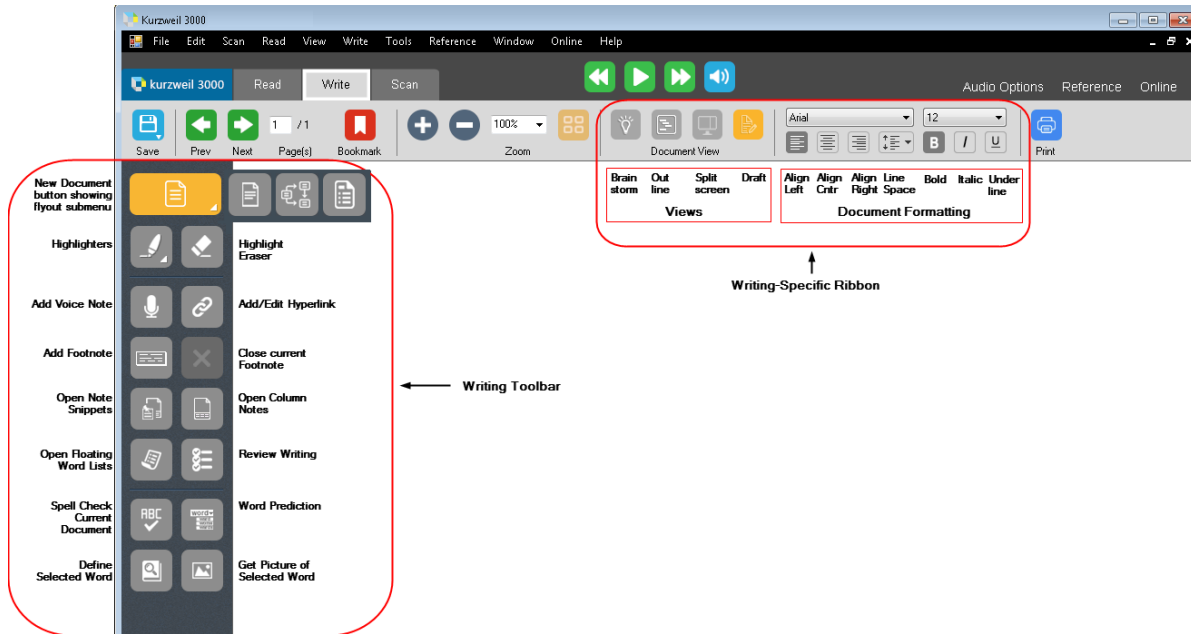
Kurzweil 3000

File Edit Scan Read View Write Tools Reference Window Online Help

kurzweil 3000 Read Write Scan

Audio Options Reference Online

Save Prev Next 1 / 1 Page(s) Bookmark 100% Zoom Document View Arial 12 Print

| Brain storm | Out line | Split screen | Draft |
|---|---|---|---|
| Views | | | |

| Align Left | Align Cntr | Align Right | Line Space | Bold | Italic | Under line |
|---|---|---|---|---|---|---|
| Document Formatting | | | | | | |

Writing-Specific Ribbon

New Document button showing flyout submenu

Highlighters

Highlight Eraser

Add Voice Note

Add/Edit Hyperlink

Add Footnote

Close current Footnote

Writing Toolbar

Open Note Snippets

Open Column Notes

Open Floating Word Lists

Review Writing

Spell Check Current Document

Word Prediction

Define Selected Word

Get Picture of Selected Word